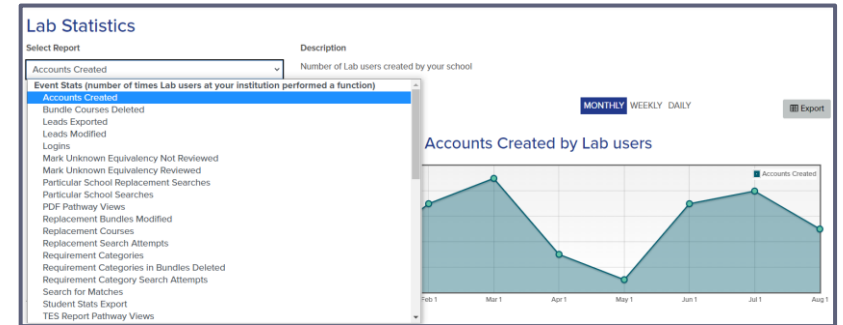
Lab Statistics

Select Report

Accounts Created

Description

Number of Lab users created by your school

Event Stats (number of times Lab users at your institution performed a function)
Accounts Created
Bundle Courses Deleted
Leads Exported
Leads Modified
Logins
Mark Unknown Equivalency Not Reviewed
Mark Unknown Equivalency Reviewed
Particular School Replacement Searches
Particular School Searches
PDF Pathway Views
Replacement Bundles Modified
Replacement Courses
Replacement Search Attempts
Requirement Categories
Requirement Categories in Bundles Deleted
Requirement Category Search Attempts
Search for Matches
Student Stats Export
TES Report Pathway Views

MONTHLY WEEKLY DAILY

Export

Accounts Created by Lab users

Accounts Created

Feb 1 Mar 1 Apr 1 May 1 Jun 1 Jul 1 Aug 1